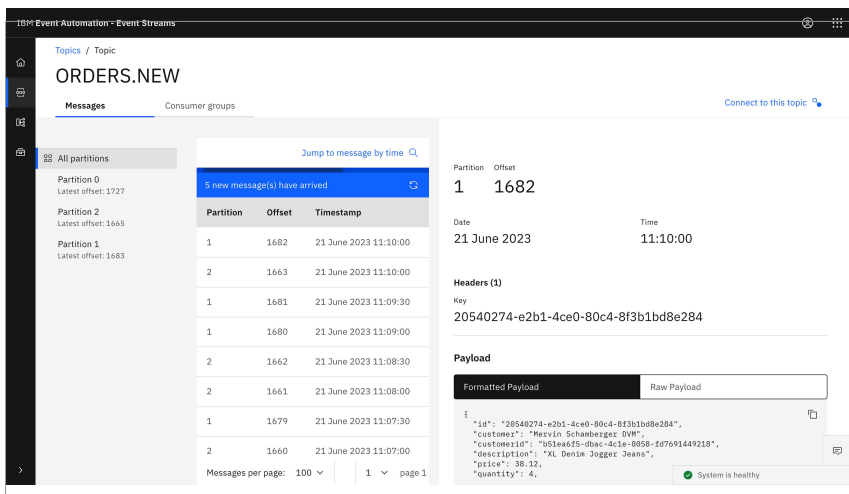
IBM Event Automation - Event Streams

Topics / Topic

ORDERS.NEW

Messages

Consumer groups

Connect to this topic

All partitions

Partition 0
Latest offset: 1727

Partition 2
Latest offset: 1665

Partition 1
Latest offset: 1683

Jump to message by time

5 new message(s) have arrived

| Partition | Offset | Timestamp |
|---|---|---|
| 1 | 1682 | 21 June 2023 11:10:00 |
| 2 | 1663 | 21 June 2023 11:10:00 |
| 1 | 1681 | 21 June 2023 11:09:30 |
| 1 | 1680 | 21 June 2023 11:09:00 |
| 2 | 1662 | 21 June 2023 11:08:30 |
| 2 | 1661 | 21 June 2023 11:08:00 |
| 1 | 1679 | 21 June 2023 11:07:30 |
| 2 | 1660 | 21 June 2023 11:07:00 |

Messages per page: 100

1 page 1

Partition
1

Offset
1682

Date
21 June 2023

Time
11:10:00

Headers (1)

Key
20540274-e2b1-4ce0-80c4-8f3b1bd8e284

Payload

Formatted Payload

Raw Payload

{
"id": "20540274-e2b1-4ce0-80c4-8f3b1bd8e284",
"customer": "Mervin Schamberger DVM",
"customerid": "b51ea6f5-dbac-4c1e-8058-fd7691449218",
"description": "XL Denim Jogger Jeans",
"price": 38.12,
"quantity": 4,

System is healthy